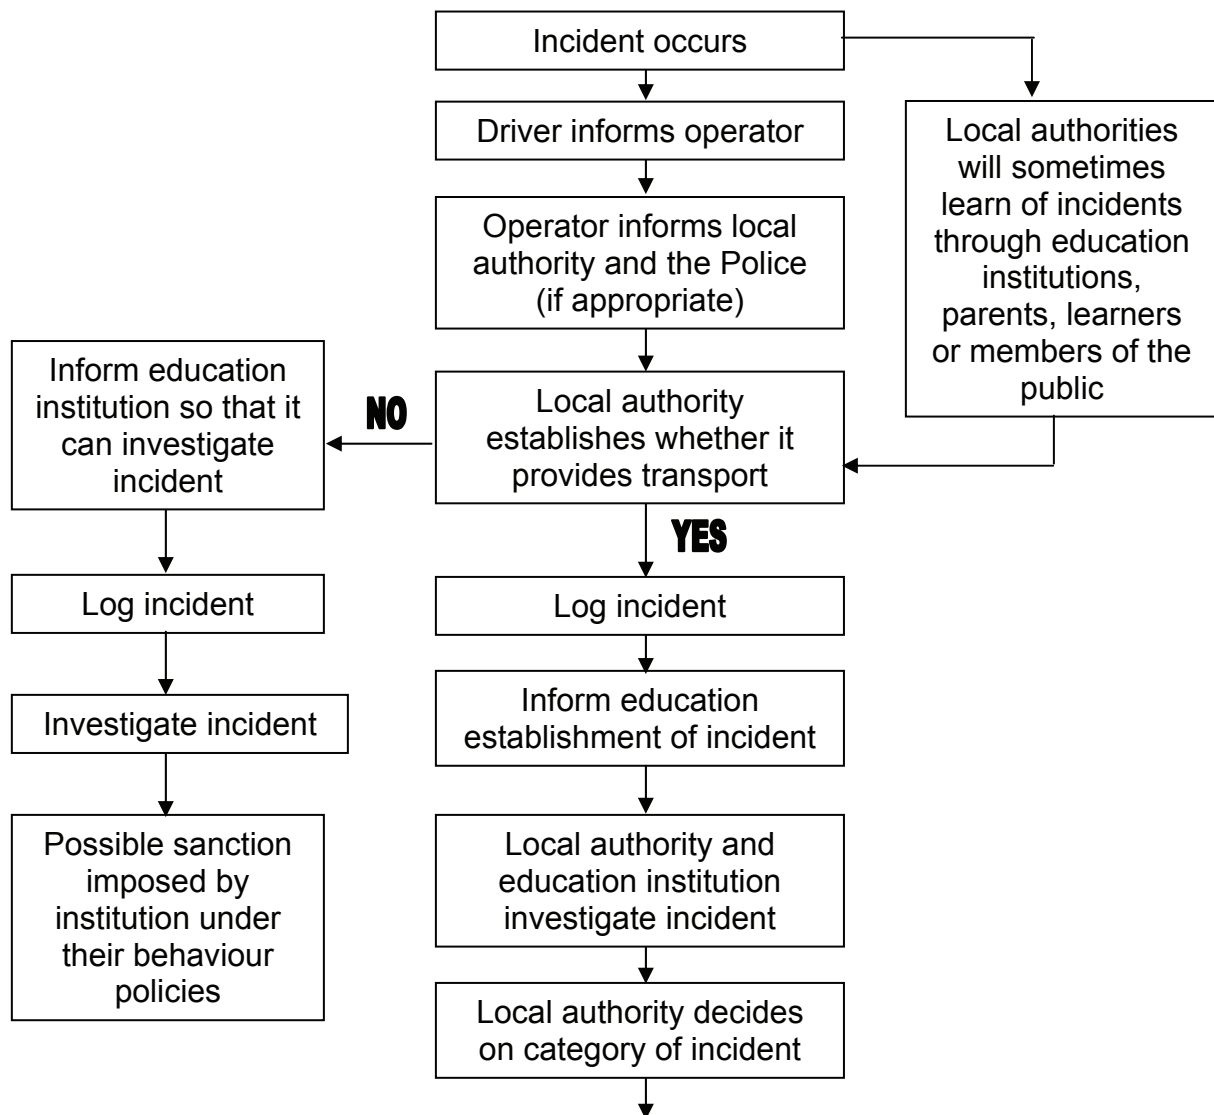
Incident occurs

Driver informs operator

Local authorities will sometimes learn of incidents through education institutions, parents, learners or members of the public

Operator informs local authority and the Police (if appropriate)

Inform education institution so that it can investigate incident

NO

Local authority establishes whether it provides transport

YES

Log incident

Log incident

Investigate incident

Inform education establishment of incident

Possible sanction imposed by institution under their behaviour policies

Local authority and education institution investigate incident

Local authority decides on category of incident